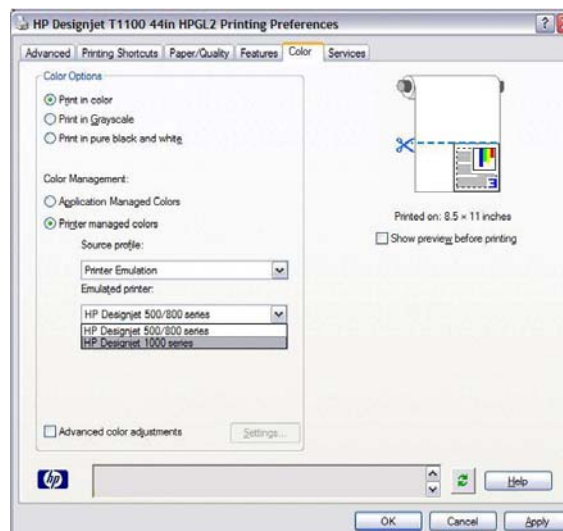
HP Designjet T1100 44in HPGL2 Printing Preferences

? X

Advanced | Printing Shortcuts | Paper/Quality | Features | Color | Services

Color Options

Print in color

Print in Grayscale

Print in pure black and white

Color Management:

Application Managed Colors

Printer managed colors

Source profile:

Printer Emulation

Emulated printer:

HP Designjet 500/800 series

HP Designjet 500/800 series

HP Designjet 1000 series

Printed on: 8.5 × 11 inches

Show preview before printing

Advanced color adjustments

Settings...

hp

Help

OK

Cancel

Apply